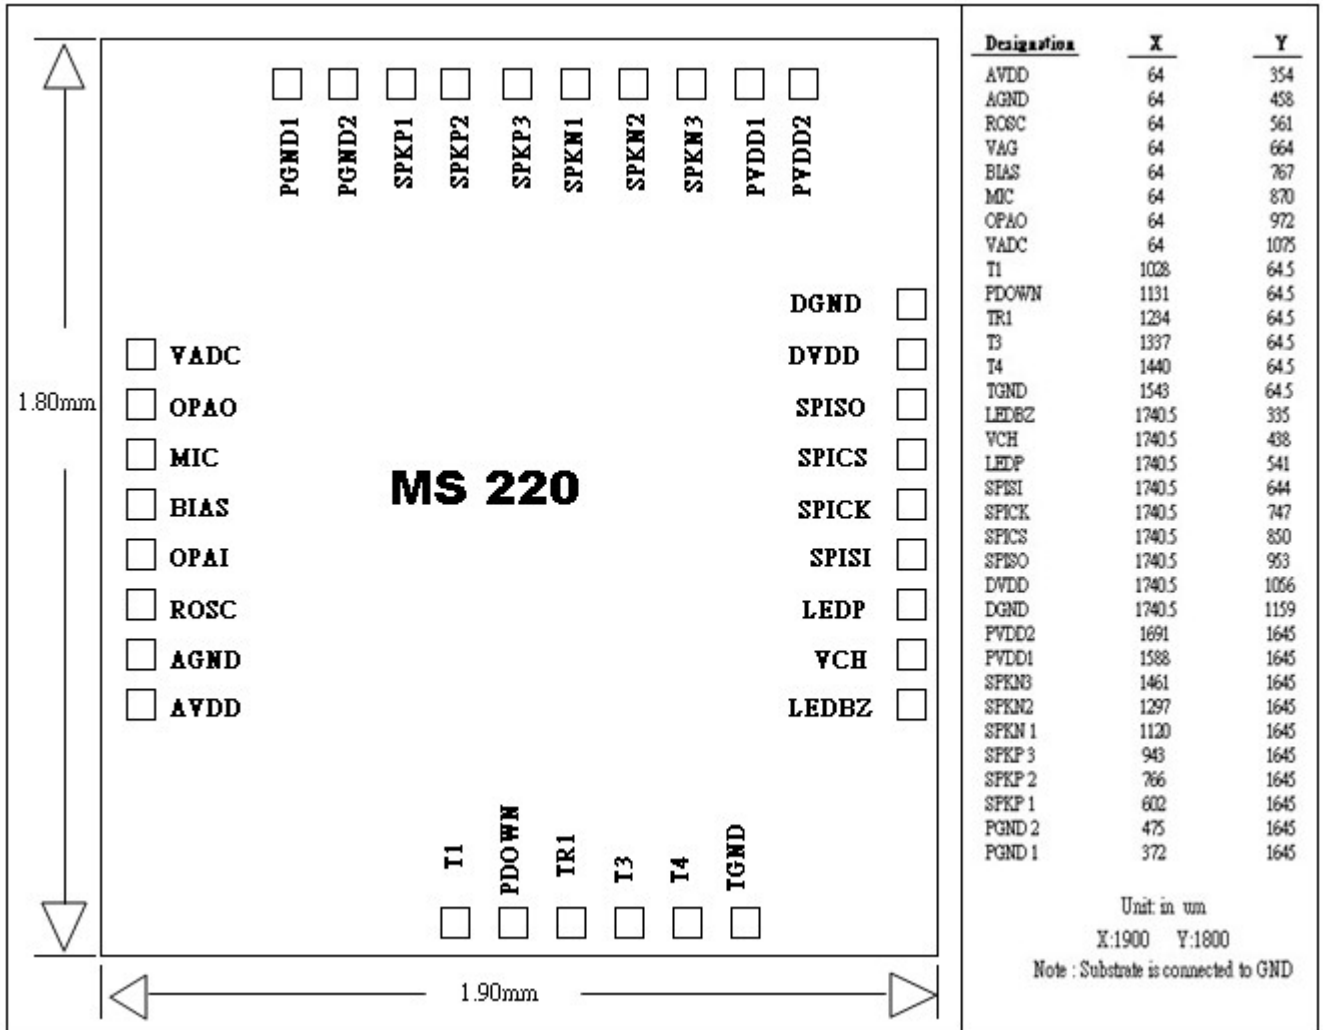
PGND1 PGND2 SPKP1 SPKP2 SPKP3 SPKN1 SPKN2 SPKN3 PVDD1 PVDD2

DGND
DVDD
SPISO
SPICS
SPICK
SPISI
LEDP
VCH
LEDBZ

VADC
OPAO
MIC
BIAS
OPAI
ROSC
AGND
AVDD

1.80mm

MS 220

T1 PDOWN TR1 T3 T4 TGND

1.90mm

| Designation | X | Y |
|---|---|---|
| AVDD | 64 | 354 |
| AGND | 64 | 458 |
| ROSC | 64 | 561 |
| VAG | 64 | 664 |
| BIAS | 64 | 767 |
| MIC | 64 | 870 |
| OPAO | 64 | 972 |
| VADC | 64 | 1075 |
| T1 | 1028 | 64.5 |
| PDOWN | 1131 | 64.5 |
| TR1 | 1234 | 64.5 |
| T3 | 1337 | 64.5 |
| T4 | 1440 | 64.5 |
| TGND | 1543 | 64.5 |
| LEDBZ | 1740.5 | 335 |
| VCH | 1740.5 | 438 |
| LEDP | 1740.5 | 541 |
| SPISI | 1740.5 | 644 |
| SPICK | 1740.5 | 747 |
| SPICS | 1740.5 | 850 |
| SPISO | 1740.5 | 953 |
| DVDD | 1740.5 | 1056 |
| DGND | 1740.5 | 1159 |
| PVDD2 | 1691 | 1645 |
| PVDD1 | 1588 | 1645 |
| SPKN3 | 1461 | 1645 |
| SPKN2 | 1297 | 1645 |
| SPKN 1 | 1120 | 1645 |
| SPKP 3 | 943 | 1645 |
| SPKP 2 | 766 | 1645 |
| SPKP 1 | 602 | 1645 |
| PGND 2 | 475 | 1645 |
| PGND 1 | 372 | 1645 |

Unit: in um
X:1900 Y:1800
Note : Substrate is connected to GND